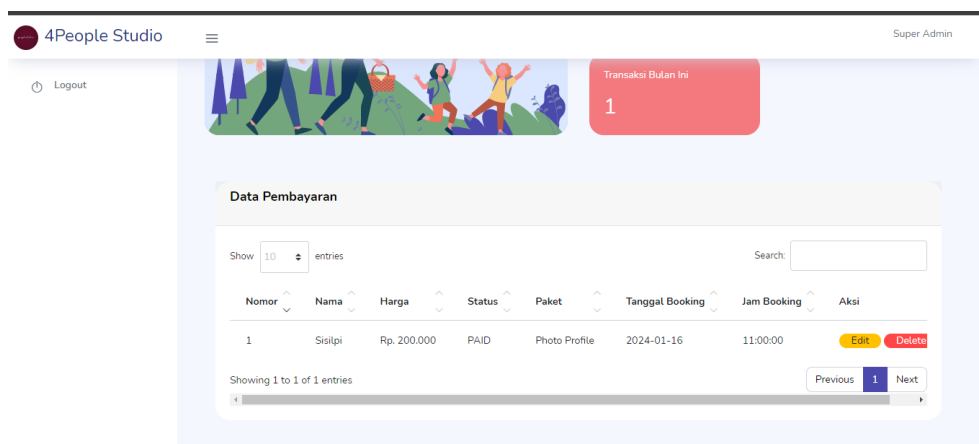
4People Studio

Super Admin

Logout

Transaksi Bulan Ini

1

Data Pembayaran

Show 10 entries

Search:

| Nomor | Nama | Harga | Status | Paket | Tanggal Booking | Jam Booking | Aksi |
|---|---|---|---|---|---|---|---|
| 1 | Sisilpi | Rp. 200.000 | PAID | Photo Profile | 2024-01-16 | 11:00:00 | Edit Delete |

Showing 1 to 1 of 1 entries

Previous 1 Next